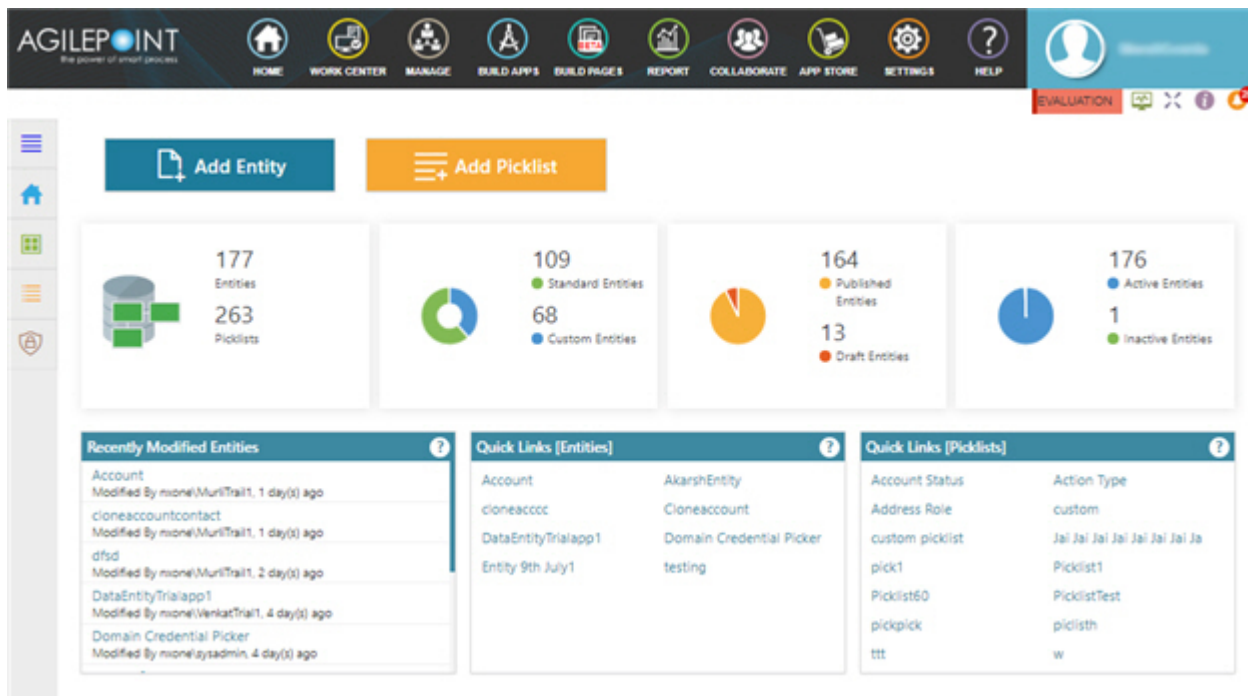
AGILEPOINT
the power of smart process

HOME WORK CENTER MANAGE BUILD APPS BUILD PAGES REPORT COLLABORATE APP STORE SETTINGS HELP

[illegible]

EVALUATION

Add Entity

Add Picklist

177
Entities
263
Picklists

109
Standard Entities
68
Custom Entities

164
Published Entities
13
Draft Entities

176
Active Entities
1
Inactive Entities

Recently Modified Entities
Account
Modified By nxone\MurliTrail1, 1 day(s) ago
cloneaccountcontact
Modified By nxone\MurliTrail1, 1 day(s) ago
dfsd
Modified By nxone\MurliTrail1, 2 day(s) ago
DataEntityTrialapp1
Modified By nxone\VenkatTrial1, 4 day(s) ago
Domain Credential Picker
Modified By nxone\sysadmin, 4 day(s) ago

Quick Links [Entities]
Account
AkarshEntity
cloneacccc
Cloneaccount
DataEntityTrialapp1
Domain Credential Picker
Entity 9th July1
testing

Quick Links [Picklists]
Account Status
Action Type
Address Role
custom
custom picklist
Jai Jai Jai Jai Jai Jai Jai Ja
pick1
Picklist1
Picklist60
PicklistTest
pickpick
piclisth
ttt
w